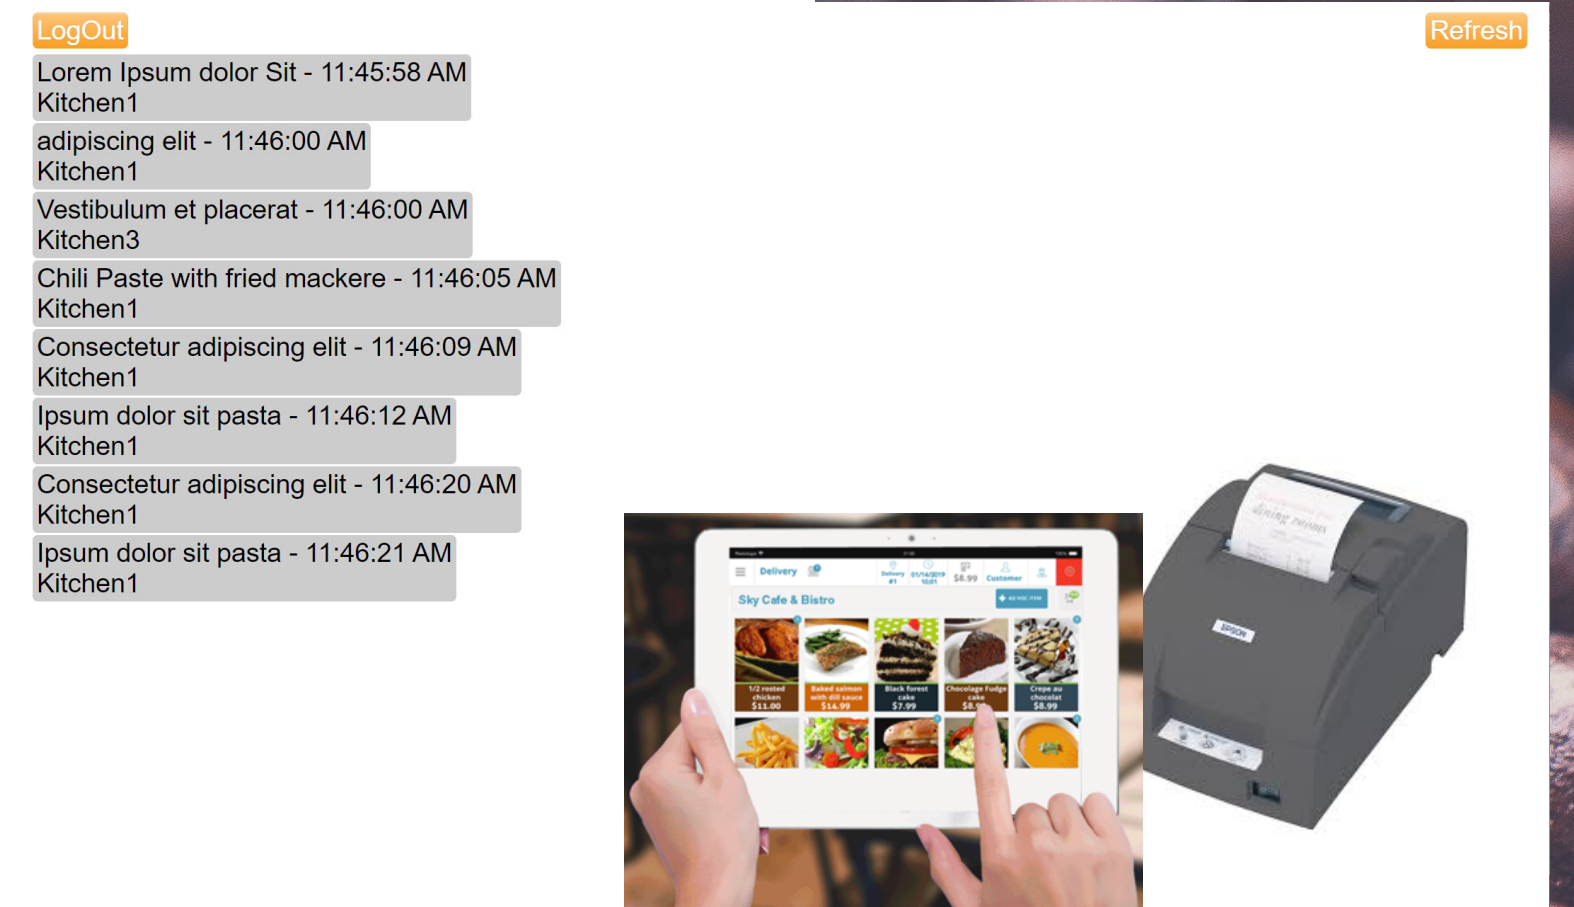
LogOut

Refresh

Lorem Ipsum dolor Sit - 11:45:58 AM
Kitchen1

adipiscing elit - 11:46:00 AM
Kitchen1

Vestibulum et placerat - 11:46:00 AM
Kitchen3

Chili Paste with fried mackere - 11:46:05 AM
Kitchen1

Consectetur adipiscing elit - 11:46:09 AM
Kitchen1

Ipsum dolor sit pasta - 11:46:12 AM
Kitchen1

Consectetur adipiscing elit - 11:46:20 AM
Kitchen1

Ipsum dolor sit pasta - 11:46:21 AM
Kitchen1

Delivery

$8.99 Customer

Sky Cafe & Bistro

1/2 roasted chicken $11.00

Baked salmon with dill sauce $14.99

Black forest cake $7.99

Chocolate Fudge cake $8.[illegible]

Crepe au chocolat $8.99

EPSON